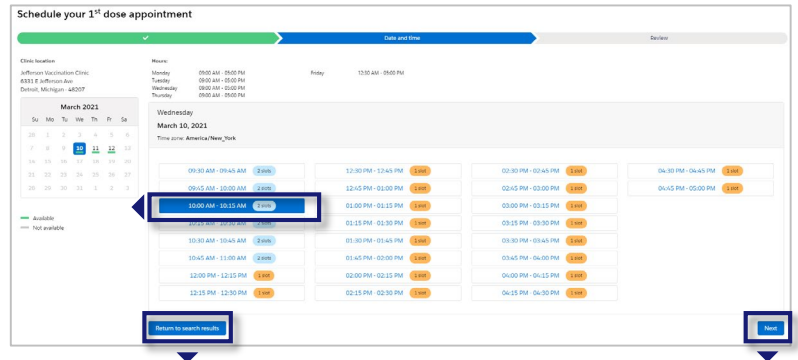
Schedule your 1$^{st}$ dose appointment

Date and time

Review

Clinic location

Jefferson Vaccination Clinic
6331 E Jefferson Ave
Detroit, Michigan - 48207

Hours:

Monday 09:00 AM - 05:00 PM
Tuesday 09:00 AM - 05:00 PM
Wednesday 09:00 AM - 05:00 PM
Thursday 09:00 AM - 05:00 PM

Friday 10:30 AM - 09:00 PM

March 2021

| Su | Mo | Tu | We | Th | Fr | Sa |
|---|---|---|---|---|---|---|
| 28 | 1 | 2 | 3 | 4 | 5 | 6 |
| 7 | 8 | 9 | 10 | 11 | 12 | 13 |
| 14 | 15 | 16 | 17 | 18 | 19 | 20 |
| 21 | 22 | 23 | 24 | 25 | 26 | 27 |
| 28 | 29 | 30 | 31 | 1 | 2 | 3 |

Available
Not available

Wednesday
March 10, 2021
Time zone: America/New_York

09:30 AM - 09:45 AM 2 slots
09:45 AM - 10:00 AM 2 slots
10:00 AM - 10:15 AM 2 slots
10:15 AM - 10:30 AM 2 slots
10:30 AM - 10:45 AM 2 slots
10:45 AM - 11:00 AM 2 slots
12:00 PM - 12:15 PM 1 slot
12:15 PM - 12:30 PM 1 slot

12:30 PM - 12:45 PM 1 slot
12:45 PM - 01:00 PM 1 slot
01:00 PM - 01:15 PM 1 slot
01:15 PM - 01:30 PM 1 slot
01:30 PM - 01:45 PM 1 slot
01:45 PM - 02:00 PM 1 slot
02:00 PM - 02:15 PM 1 slot
02:15 PM - 02:30 PM 1 slot

02:30 PM - 02:45 PM 1 slot
02:45 PM - 03:00 PM 1 slot
03:00 PM - 03:15 PM 1 slot
03:15 PM - 03:30 PM 1 slot
03:30 PM - 03:45 PM 1 slot
03:45 PM - 04:00 PM 1 slot
04:00 PM - 04:15 PM 1 slot
04:15 PM - 04:30 PM 1 slot

04:30 PM - 04:45 PM 1 slot
04:45 PM - 05:00 PM 1 slot

Return to search results

Next